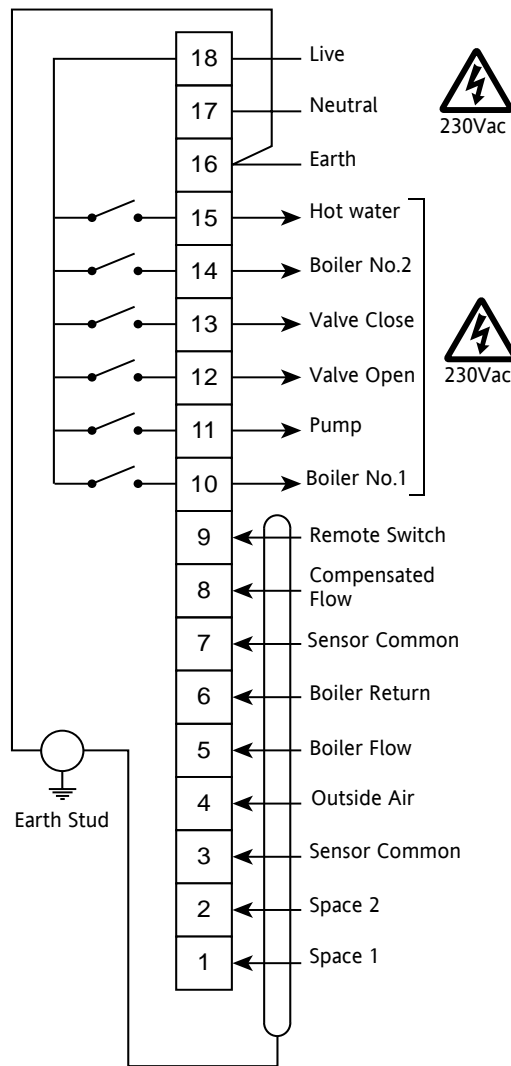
18 Live
17 Neutral
16 Earth
230Vac
15 Hot water
14 Boiler No.2
13 Valve Close
12 Valve Open
11 Pump
10 Boiler No.1
230Vac
9 Remote Switch
8 Compensated Flow
7 Sensor Common
6 Boiler Return
5 Boiler Flow
4 Outside Air
3 Sensor Common
2 Space 2
1 Space 1
Earth Stud